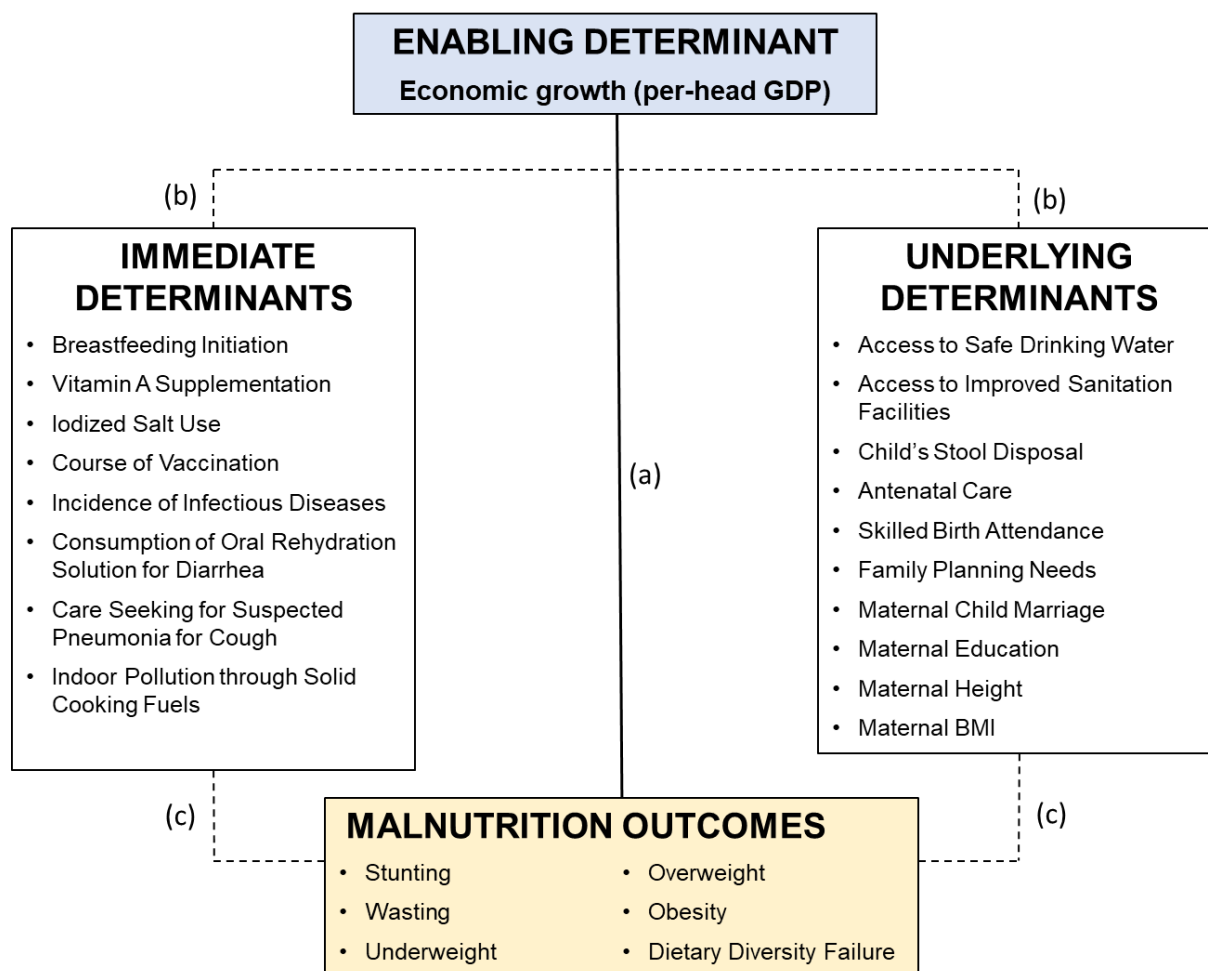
ENABLING DETERMINANT
Economic growth (per-head GDP)

(b)

(b)

IMMEDIATE DETERMINANTS
• Breastfeeding Initiation
• Vitamin A Supplementation
• Iodized Salt Use
• Course of Vaccination
• Incidence of Infectious Diseases
• Consumption of Oral Rehydration Solution for Diarrhea
• Care Seeking for Suspected Pneumonia for Cough
• Indoor Pollution through Solid Cooking Fuels

(a)

UNDERLYING DETERMINANTS
• Access to Safe Drinking Water
• Access to Improved Sanitation Facilities
• Child's Stool Disposal
• Antenatal Care
• Skilled Birth Attendance
• Family Planning Needs
• Maternal Child Marriage
• Maternal Education
• Maternal Height
• Maternal BMI

(c)

(c)

MALNUTRITION OUTCOMES
• Stunting
• Wasting
• Underweight
• Overweight
• Obesity
• Dietary Diversity Failure